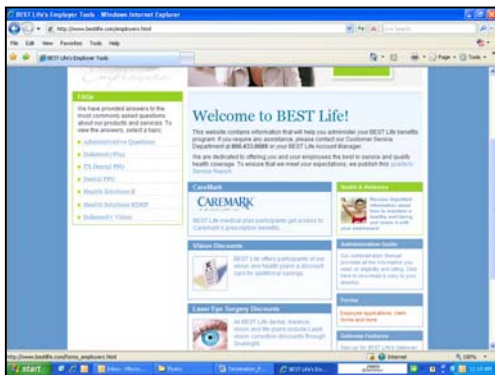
BEST Life's Employer Tools - Windows Internet Explorer

http://www.bestlife.com/employers.html

File Edit View Favorites Tools Help

BEST Life's Employer Tools

FAQs

We have provided answers to the most commonly asked questions about our products and services. To view the answers, select a topic:

Administrative Questions
Indemnity Plus
TX Dental PPO
Dental PPO
Health Solutions II
Health Solutions HDHP
Indemnity Vision

Welcome to BEST Life!

This website contains information that will help you administer your BEST Life benefits program. If you require any assistance, please contact our Customer Service Department at 800.433.0088 or your BEST Life Account Manager.

We are dedicated to offering you and your employees the best in service and quality health coverage. To ensure that we meet your expectations, we publish this quarterly Service Report.

CareMark

CAREMARK

BEST Life medical plan participants get access to Caremark's prescription benefits.

Vision Discounts

BEST Life offers participants of our dental and health plans a discount card for additional savings.

Laser Eye Surgery Discounts

All BEST Life dental, medical, vision and life plans include Lasik vision correction discounts through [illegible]

Health & Wellness

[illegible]

Administration Guide

Our administration manual provides all the information you need on eligibility and billing. Click here to download a copy to your desktop.

Forms

Employer applications, claim forms and more.

Software Features

Sign up for BEST Life's Software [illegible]

http://www.bestlife.com/forms_employers.html

Internet

100%

start

Inbox - Micros...

Flows

Generation_F...

BEST Life's Em...

11:27 AM